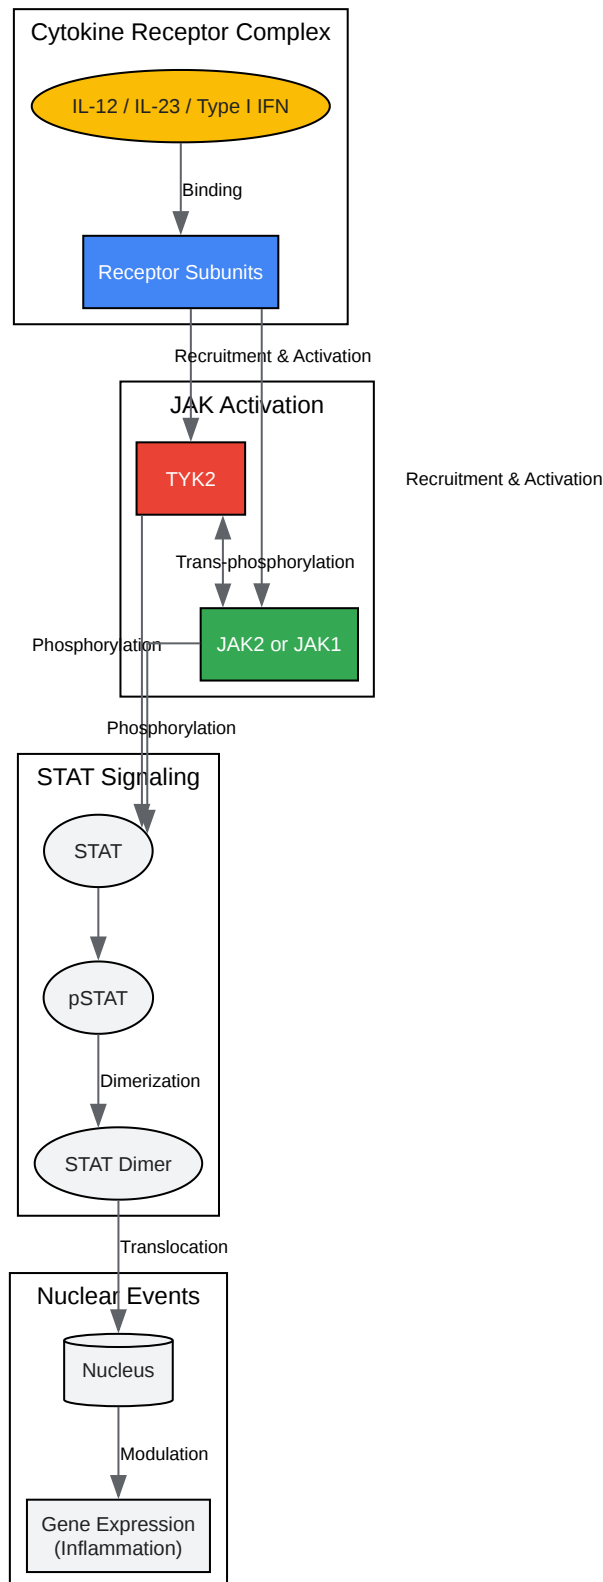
Cytokine Receptor Complex

IL-12 / IL-23 / Type I IFN

Binding

Receptor Subunits

Recruitment & Activation

JAK Activation

TYK2

Recruitment & Activation

Trans-phosphorylation

Phosphorylation

JAK2 or JAK1

Phosphorylation

STAT Signaling

STAT

pSTAT

Dimerization

STAT Dimer

Translocation

Nuclear Events

Nucleus

Modulation

Gene Expression (Inflammation)